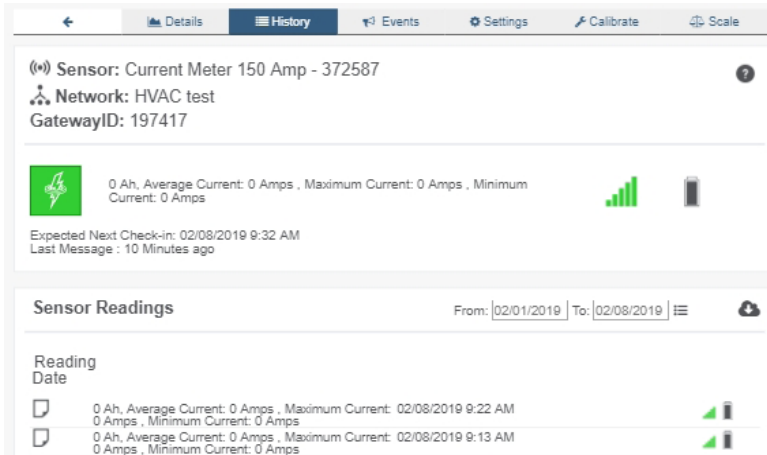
Details | History | Events | Settings | Calibrate | Scale

Sensor: Current Meter 150 Amp - 372587
Network: HVAC test
GatewayID: 197417

?

0 Ah, Average Current: 0 Amps , Maximum Current: 0 Amps , Minimum Current: 0 Amps

Expected Next Check-in: 02/08/2019 9:32 AM
Last Message : 10 Minutes ago

Sensor Readings

From: 02/01/2019 To: 02/08/2019

Reading Date

0 Ah, Average Current: 0 Amps , Maximum Current: 0 Amps , Minimum Current: 0 Amps 02/08/2019 9:22 AM

0 Ah, Average Current: 0 Amps , Maximum Current: 0 Amps , Minimum Current: 0 Amps 02/08/2019 9:13 AM